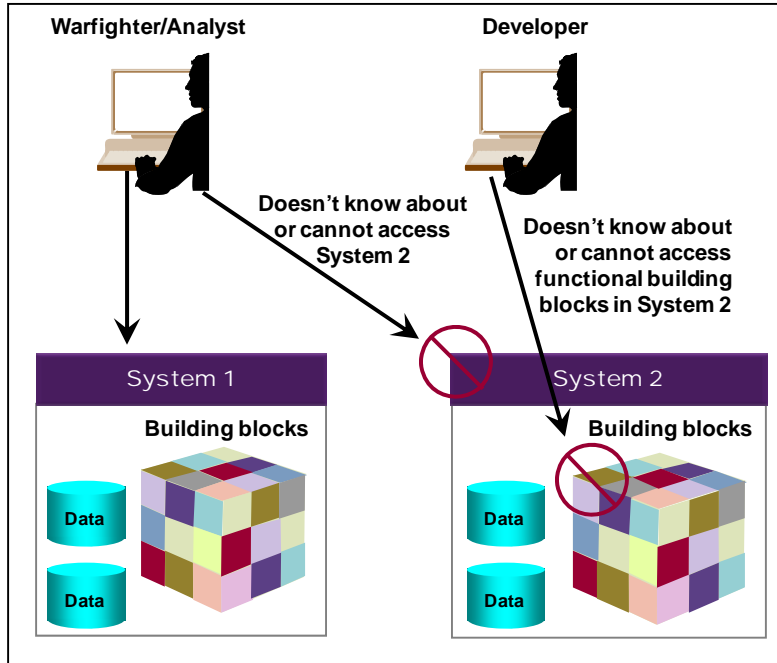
Warfighter/Analyst

Developer

Doesn't know about or cannot access System 2

Doesn't know about or cannot access functional building blocks in System 2

System 1

Building blocks

Data

Data

System 2

Building blocks

Data

Data